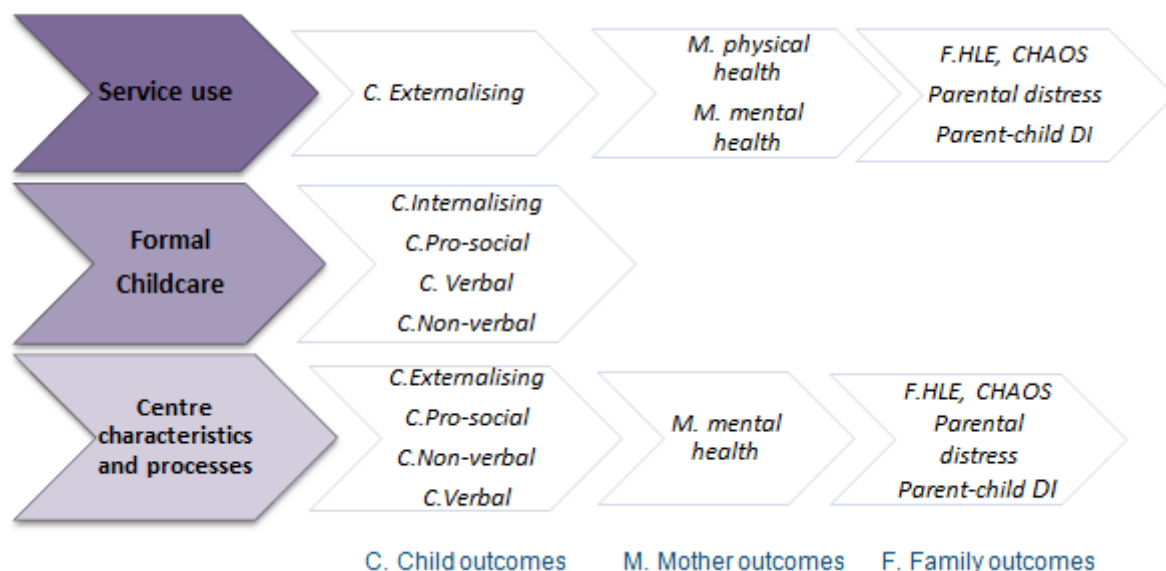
Service use

C. Externalising

M. physical health

M. mental health

F.HLE, CHAOS

Parental distress

Parent-child DI

Formal Childcare

C.Internalising

C.Pro-social

C. Verbal

C.Non-verbal

Centre characteristics and processes

C.Externalising

C.Pro-social

C.Non-verbal

C.Verbal

M. mental health

F.HLE, CHAOS

Parental distress

Parent-child DI

C. Child outcomes M. Mother outcomes F. Family outcomes